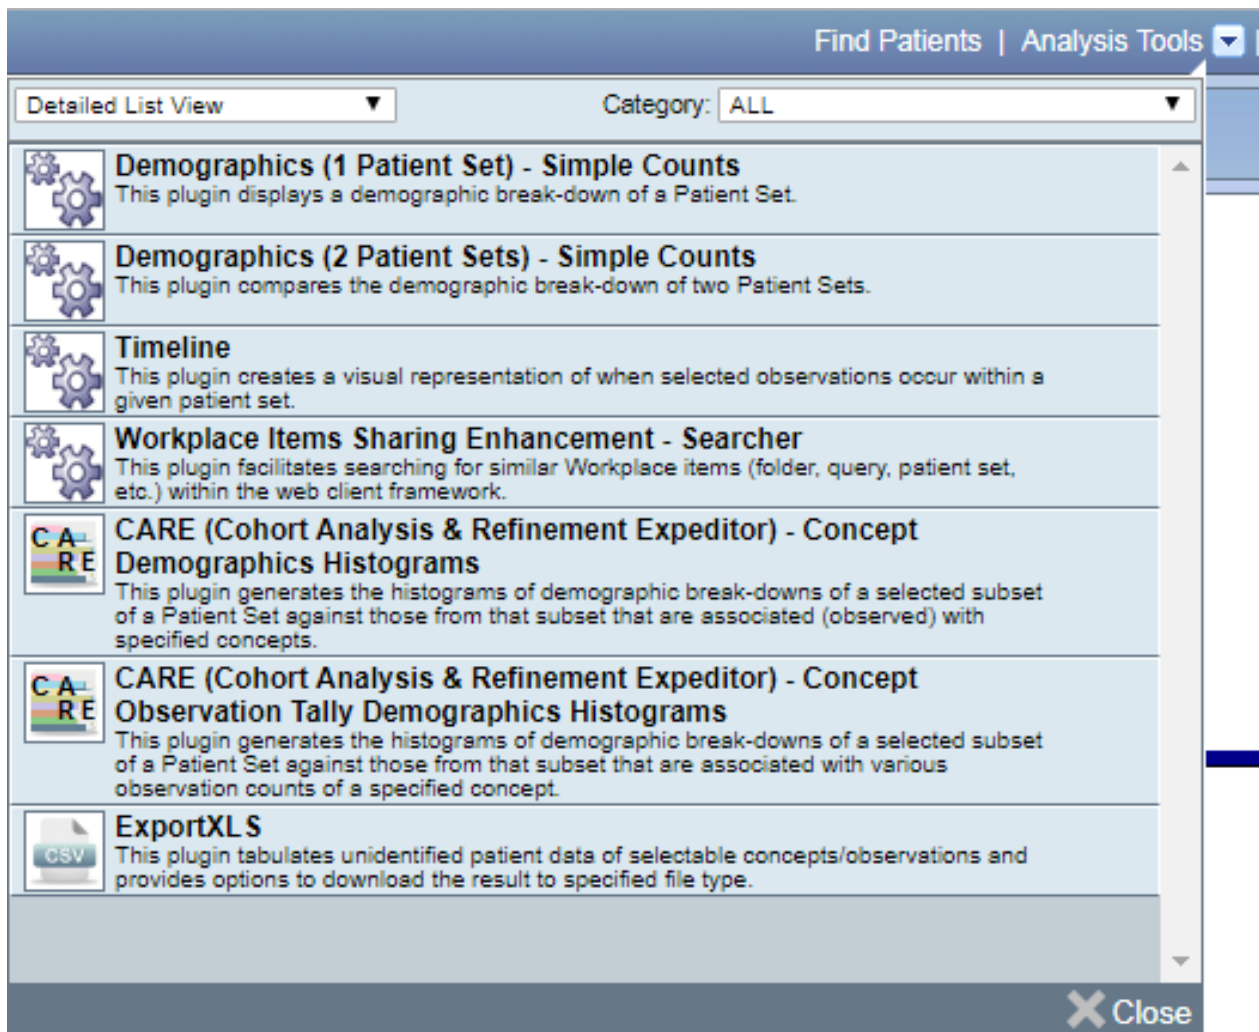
Find Patients | Analysis Tools

Detailed List View

Category: ALL

Demographics (1 Patient Set) - Simple Counts
This plugin displays a demographic break-down of a Patient Set.

Demographics (2 Patient Sets) - Simple Counts
This plugin compares the demographic break-down of two Patient Sets.

Timeline
This plugin creates a visual representation of when selected observations occur within a given patient set.

Workplace Items Sharing Enhancement - Searcher
This plugin facilitates searching for similar Workplace items (folder, query, patient set, etc.) within the web client framework.

CARE
CARE (Cohort Analysis & Refinement Expeditor) - Concept Demographics Histograms
This plugin generates the histograms of demographic break-downs of a selected subset of a Patient Set against those from that subset that are associated (observed) with specified concepts.

CARE
CARE (Cohort Analysis & Refinement Expeditor) - Concept Observation Tally Demographics Histograms
This plugin generates the histograms of demographic break-downs of a selected subset of a Patient Set against those from that subset that are associated with various observation counts of a specified concept.

CSV
ExportXLS
This plugin tabulates unidentified patient data of selectable concepts/observations and provides options to download the result to specified file type.

Close